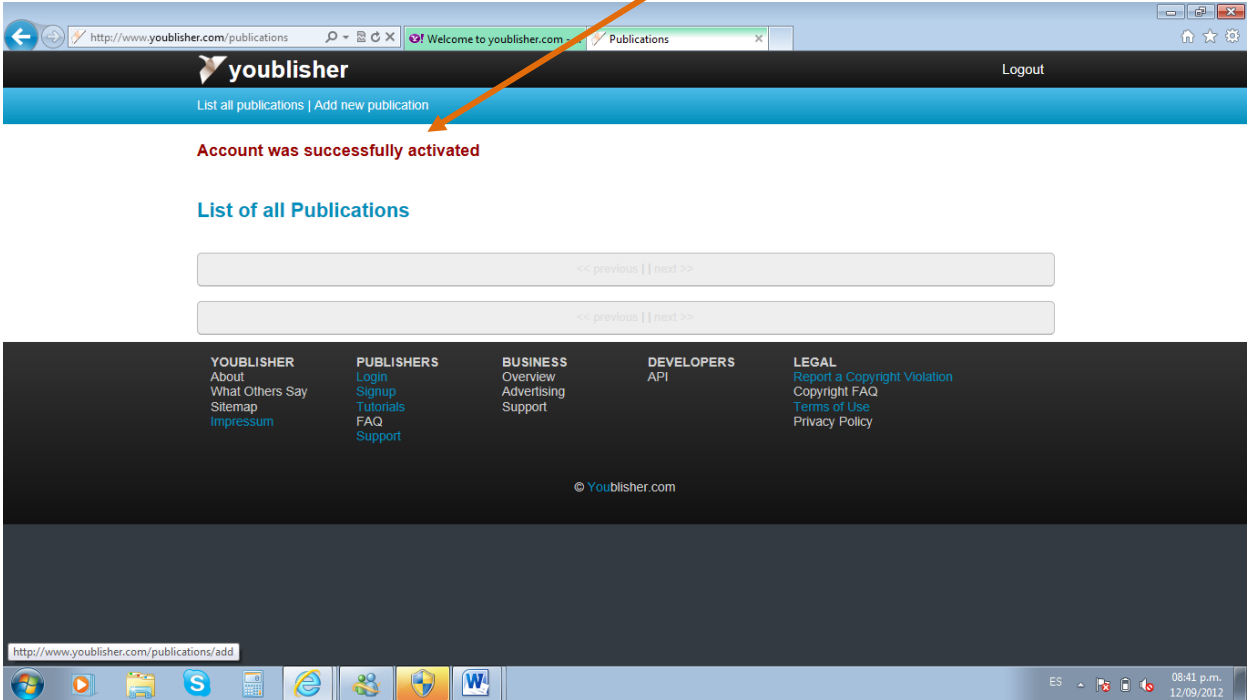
http://www.youblisher.com/publications

Welcome to youblisher.com

Publications

youblisher

Logout

List all publications | Add new publication

Account was successfully activated

List of all Publications

<< previous | | next >>

<< previous | | next >>

YOUBLISHER
About
What Others Say
Sitemap
Impressum

PUBLISHERS
Login
Signup
Tutorials
FAQ
Support

BUSINESS
Overview
Advertising
Support

DEVELOPERS
API

LEGAL
Report a Copyright Violation
Copyright FAQ
Terms of Use
Privacy Policy

© Youblisher.com

http://www.youblisher.com/publications/add

ES

08:41 p.m.
12/09/2012